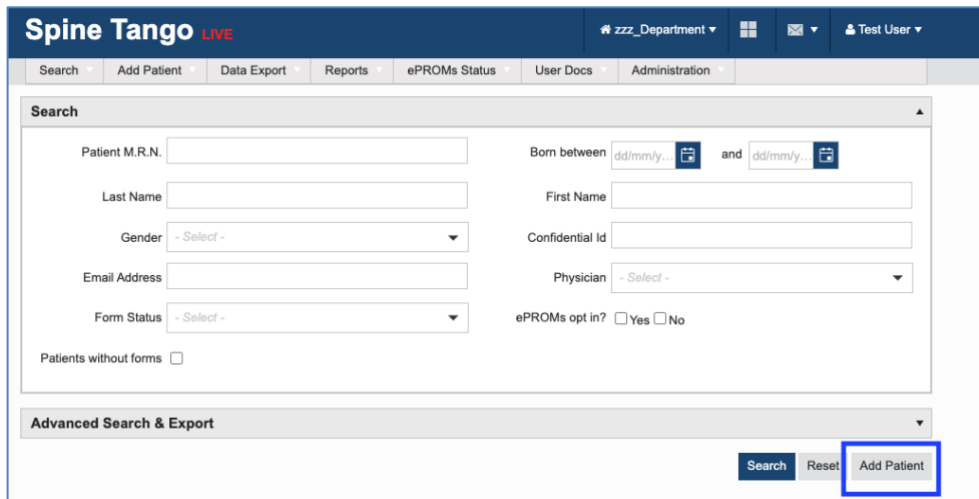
Spine Tango LIVE

zzz_Department ▾ Test User ▾

Search Add Patient Data Export Reports ePROMs Status User Docs Administration

Search

Patient M.R.N.

Born between dd/mm/y... and dd/mm/y...

Last Name

First Name

Gender - Select -

Confidential Id

Email Address

Physician - Select -

Form Status - Select -

ePROMs opt in? Yes No

Patients without forms

Advanced Search & Export

Search Reset Add Patient